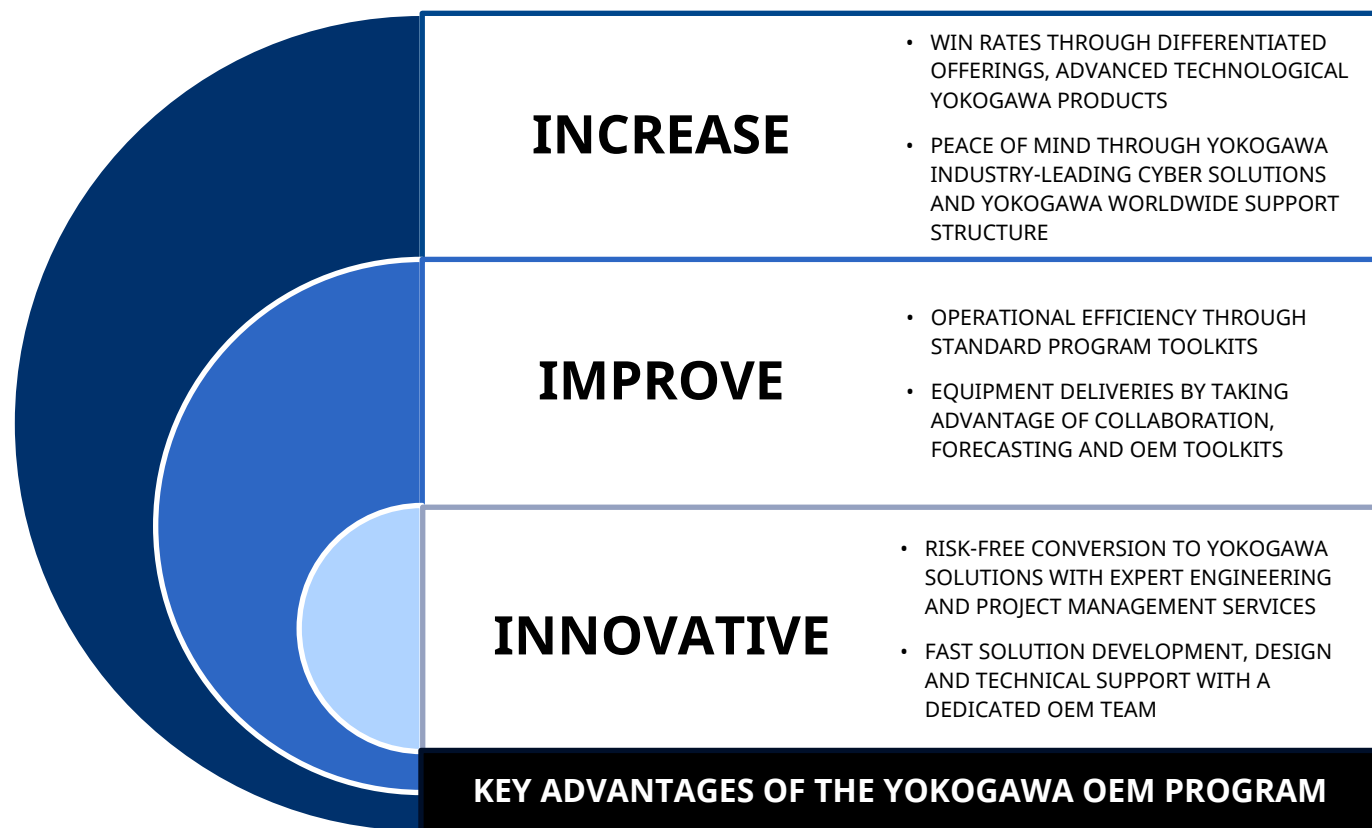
INCREASE

• WIN RATES THROUGH DIFFERENTIATED OFFERINGS, ADVANCED TECHNOLOGICAL YOKOGAWA PRODUCTS

• PEACE OF MIND THROUGH YOKOGAWA INDUSTRY-LEADING CYBER SOLUTIONS AND YOKOGAWA WORLDWIDE SUPPORT STRUCTURE

IMPROVE

• OPERATIONAL EFFICIENCY THROUGH STANDARD PROGRAM TOOLKITS

• EQUIPMENT DELIVERIES BY TAKING ADVANTAGE OF COLLABORATION, FORECASTING AND OEM TOOLKITS

INNOVATIVE

• RISK-FREE CONVERSION TO YOKOGAWA SOLUTIONS WITH EXPERT ENGINEERING AND PROJECT MANAGEMENT SERVICES

• FAST SOLUTION DEVELOPMENT, DESIGN AND TECHNICAL SUPPORT WITH A DEDICATED OEM TEAM

KEY ADVANTAGES OF THE YOKOGAWA OEM PROGRAM